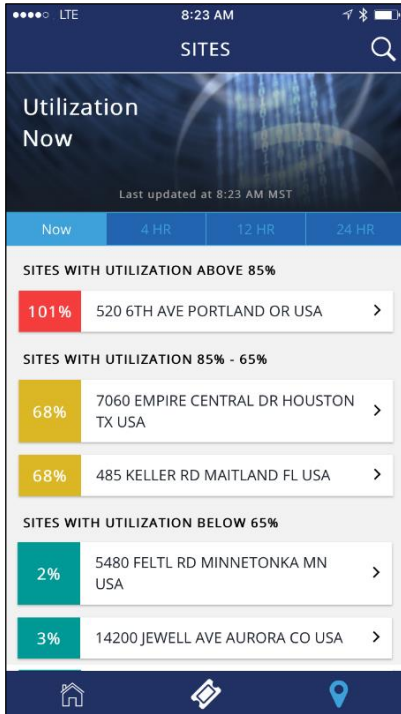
●●●●○ LTE 8:23 AM

SITES

Utilization Now

Last updated at 8:23 AM MST

Now | 4 HR | 12 HR | 24 HR

SITES WITH UTILIZATION ABOVE 85%

101% 520 6TH AVE PORTLAND OR USA >

SITES WITH UTILIZATION 85% - 65%

68% 7060 EMPIRE CENTRAL DR HOUSTON TX USA >

68% 485 KELLER RD MAITLAND FL USA >

SITES WITH UTILIZATION BELOW 65%

2% 5480 FELTL RD MINNETONKA MN USA >

3% 14200 JEWELL AVE AURORA CO USA >